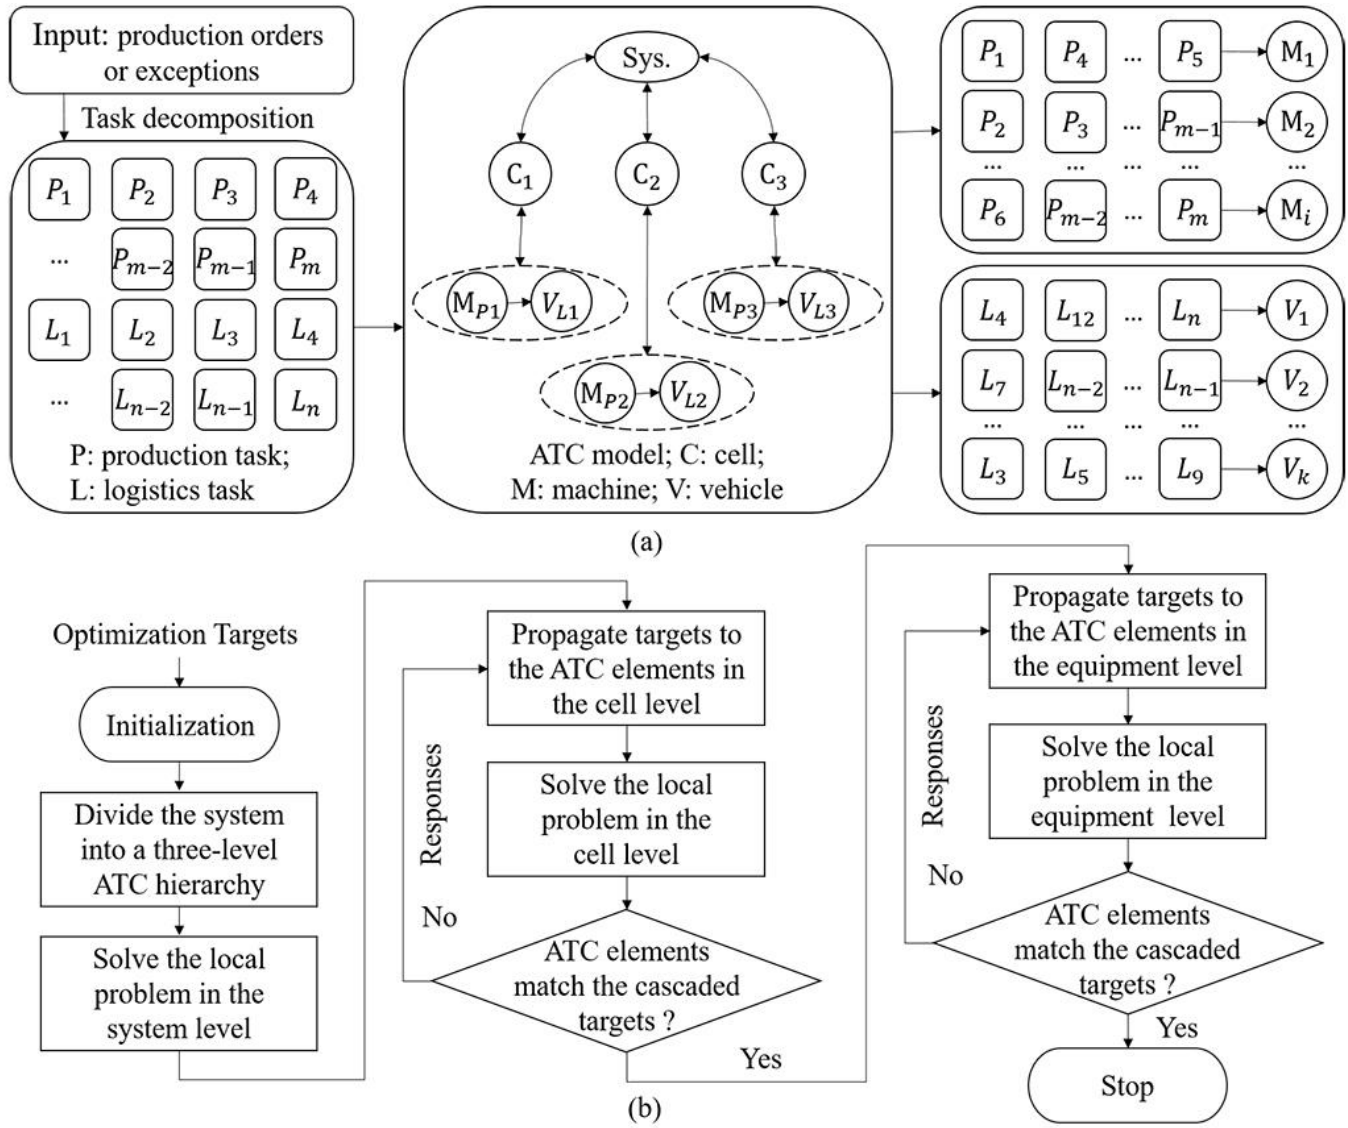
Input: production orders or exceptions

Task decomposition

$P_1$ $P_2$ $P_3$ $P_4$
... $P_{m-2}$ $P_{m-1}$ $P_m$
$L_1$ $L_2$ $L_3$ $L_4$
... $L_{n-2}$ $L_{n-1}$ $L_n$

P: production task;
L: logistics task

Sys.

$C_1$ $C_2$ $C_3$

$M_{P1}$ $V_{L1}$ $M_{P3}$ $V_{L3}$

$M_{P2}$ $V_{L2}$

ATC model; C: cell;
M: machine; V: vehicle

$P_1$ $P_4$ ... $P_5$ $M_1$
$P_2$ $P_3$ ... $P_{m-1}$ $M_2$
... ... ... ... ...
$P_6$ $P_{m-2}$ ... $P_m$ $M_i$

$L_4$ $L_{12}$ ... $L_n$ $V_1$
$L_7$ $L_{n-2}$ ... $L_{n-1}$ $V_2$
... ... ... ... ...
$L_3$ $L_5$ ... $L_9$ $V_k$

(a)

Optimization Targets

Initialization

Divide the system into a three-level ATC hierarchy

Solve the local problem in the system level

Propagate targets to the ATC elements in the cell level

Solve the local problem in the cell level

ATC elements match the cascaded targets ?

Responses

No

Yes

Propagate targets to the ATC elements in the equipment level

Solve the local problem in the equipment level

ATC elements match the cascaded targets ?

Responses

No

Yes

Stop

(b)